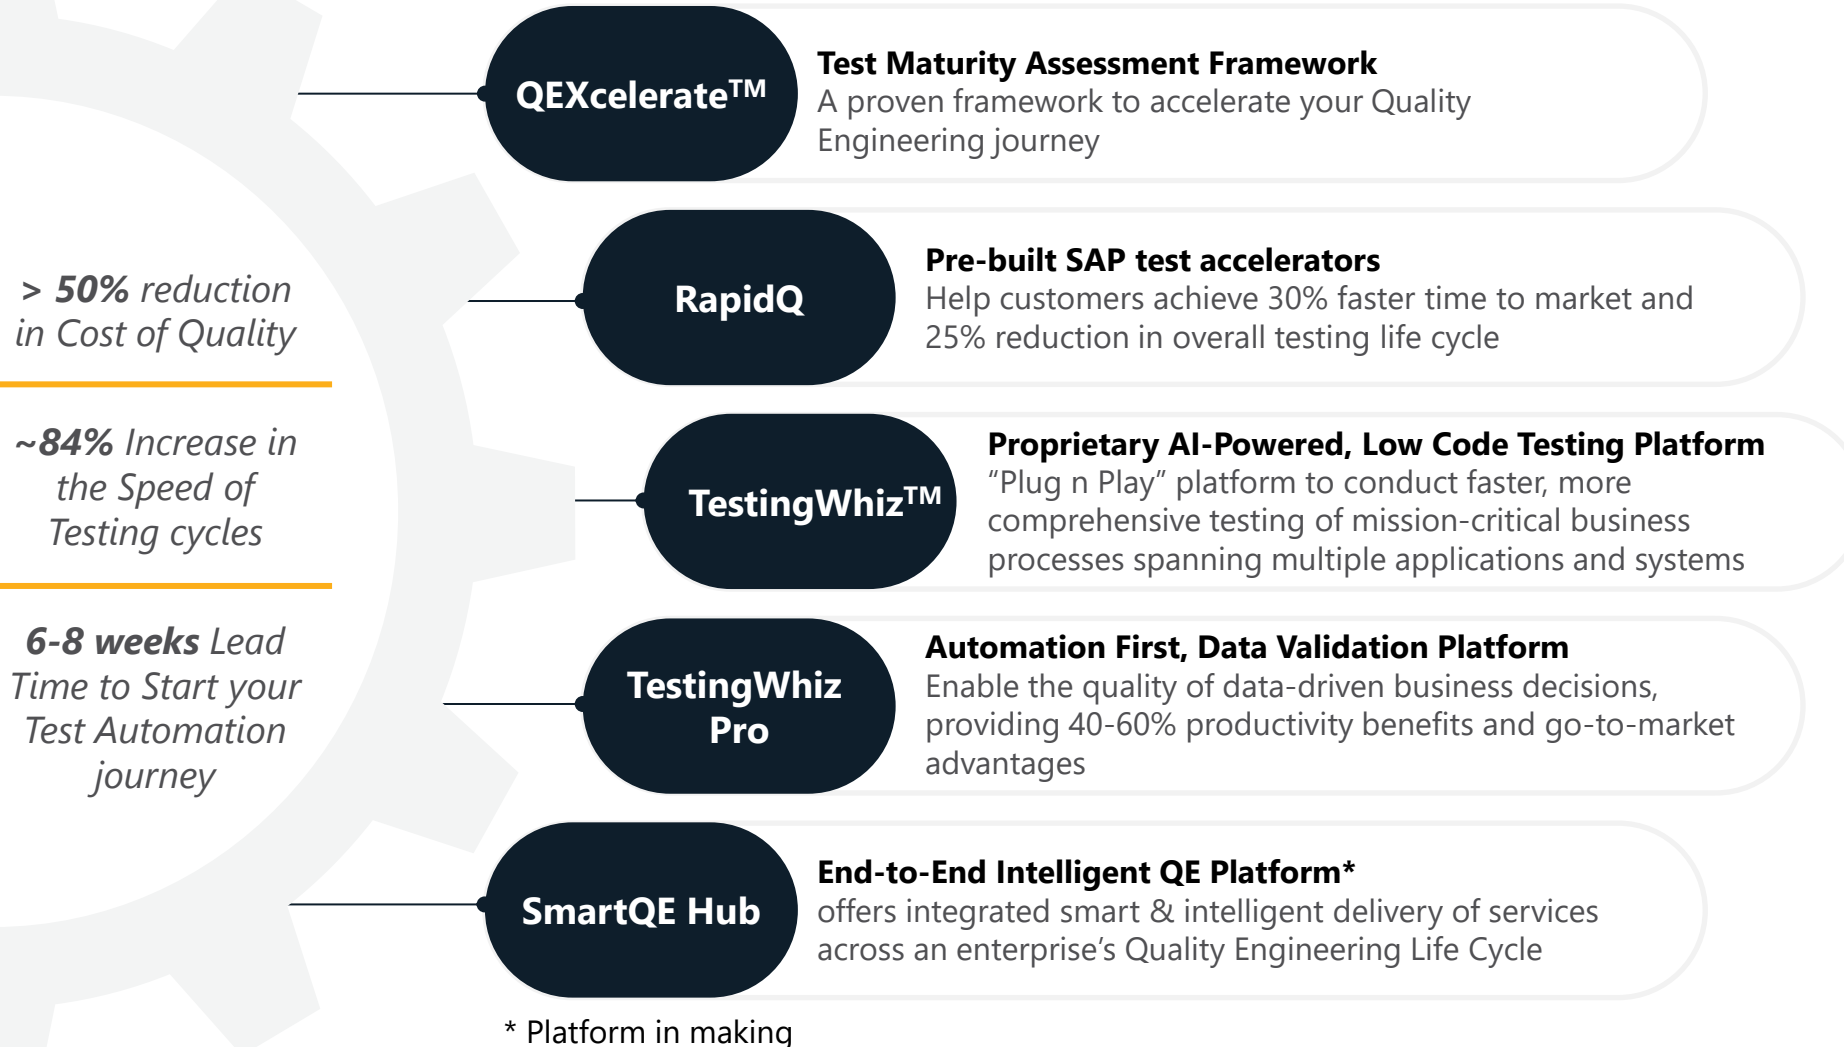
> **50%** reduction in Cost of Quality

~**84%** Increase in the Speed of Testing cycles

**6-8 weeks** Lead Time to Start your Test Automation journey

QEXcelerate™

**Test Maturity Assessment Framework**
A proven framework to accelerate your Quality Engineering journey

RapidQ

**Pre-built SAP test accelerators**
Help customers achieve 30% faster time to market and 25% reduction in overall testing life cycle

TestingWhiz™

**Proprietary AI-Powered, Low Code Testing Platform**
"Plug n Play" platform to conduct faster, more comprehensive testing of mission-critical business processes spanning multiple applications and systems

TestingWhiz Pro

**Automation First, Data Validation Platform**
Enable the quality of data-driven business decisions, providing 40-60% productivity benefits and go-to-market advantages

SmartQE Hub

**End-to-End Intelligent QE Platform***
offers integrated smart & intelligent delivery of services across an enterprise's Quality Engineering Life Cycle

* Platform in making